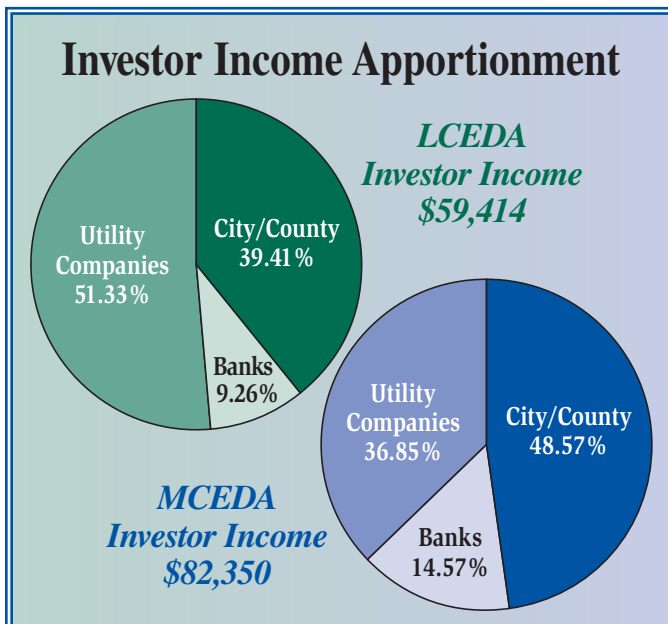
Investor Income Apportionment

LCEDA
Investor Income
$59,414

Utility Companies 51.33%

City/County 39.41%

Banks 9.26%

MCEDA
Investor Income
$82,350

Utility Companies 36.85%

City/County 48.57%

Banks 14.57%